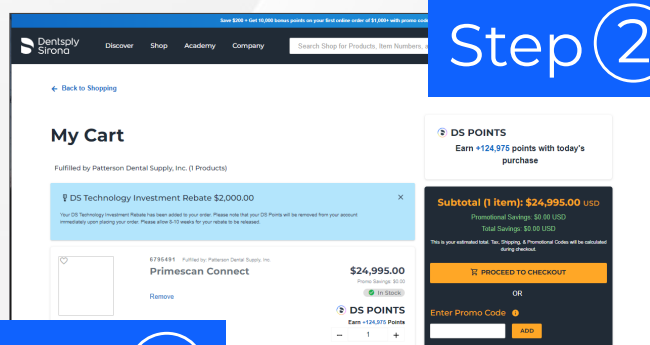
Save $200 + Get 10,000 bonus points on your first online order of $1,000+ with promo code

Dentsply Sirona

Discover Shop Academy Company

Search Shop for Products, Item Numbers,

Step 2

← Back to Shopping

My Cart

Fulfilled by Patterson Dental Supply, Inc. (1 Products)

DS Technology Investment Rebate $2,000.00

Your DS Technology Investment Rebate has been added to your order. Please note that your DS Points will be removed from your account immediately upon placing your order. Please allow 6-10 weeks for your rebate to be released.

×

6795491 Fulfilled by: Patterson Dental Supply, Inc.

Primescan Connect

$24,995.00

Promo Savings: $0.00

In Stock

Remove

DS POINTS

Earn +124,975 Points

− 1 +

DS POINTS

Earn +124,975 points with today's purchase

Subtotal (1 item): $24,995.00 USD

Promotional Savings: $0.00 USD

Total Savings: $0.00 USD

This is your estimated total. Tax, Shipping, & Promotional Codes will be calculated during checkout.

PROCEED TO CHECKOUT

OR

Enter Promo Code

ADD